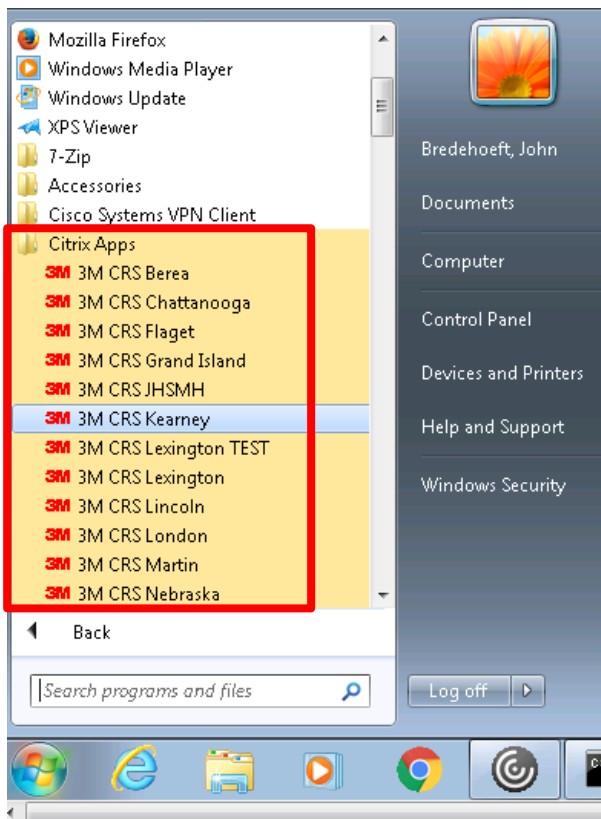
Mozilla Firefox
Windows Media Player
Windows Update
XPS Viewer
7-Zip
Accessories
Cisco Systems VPN Client
Citrix Apps
3M 3M CRS Berea
3M 3M CRS Chattanooga
3M 3M CRS Flaget
3M 3M CRS Grand Island
3M 3M CRS JHSMH
3M 3M CRS Kearney
3M 3M CRS Lexington TEST
3M 3M CRS Lexington
3M 3M CRS Lincoln
3M 3M CRS London
3M 3M CRS Martin
3M 3M CRS Nebraska

Back

Search programs and files

Bredehoeft, John
Documents
Computer
Control Panel
Devices and Printers
Help and Support
Windows Security

Log off